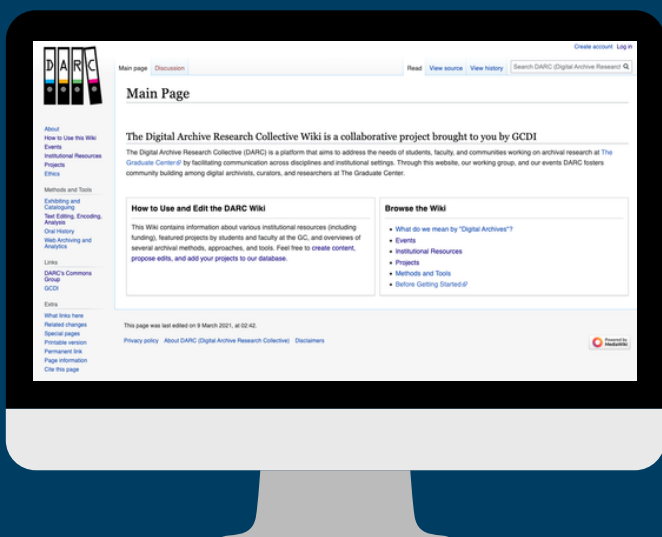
Create account Log in

DARC

Main page Discussion

Read View source View history Search DARC (Digital Archive Research

Main Page

About
How to Use this Wiki
Events
Institutional Resources
Projects
Ethics

Methods and Tools
Exhibiting and Cataloguing
Text Editing, Encoding, Analysis
Oral History
Web Archiving and Analytics

Links
DARC's Commons Group
GCDI

Extra
What links here
Related changes
Special pages
Printable version
Permanent link
Page information
Cite this page

The Digital Archive Research Collective Wiki is a collaborative project brought to you by GCDI

The Digital Archive Research Collective (DARC) is a platform that aims to address the needs of students, faculty, and communities working on archival research at The Graduate Center by facilitating communication across disciplines and institutional settings. Through this website, our working group, and our events DARC fosters community building among digital archivists, curators, and researchers at The Graduate Center.

How to Use and Edit the DARC Wiki

This Wiki contains information about various institutional resources (including funding), featured projects by students and faculty at the GC, and overviews of several archival methods, approaches, and tools. Feel free to create content, propose edits, and add your projects to our database.

Browse the Wiki

• What do we mean by "Digital Archives"?
• Events
• Institutional Resources
• Projects
• Methods and Tools
• Before Getting Started

This page was last edited on 9 March 2021, at 02:42.

Privacy policy About DARC (Digital Archive Research Collective) Disclaimers

Powered by MediaWiki